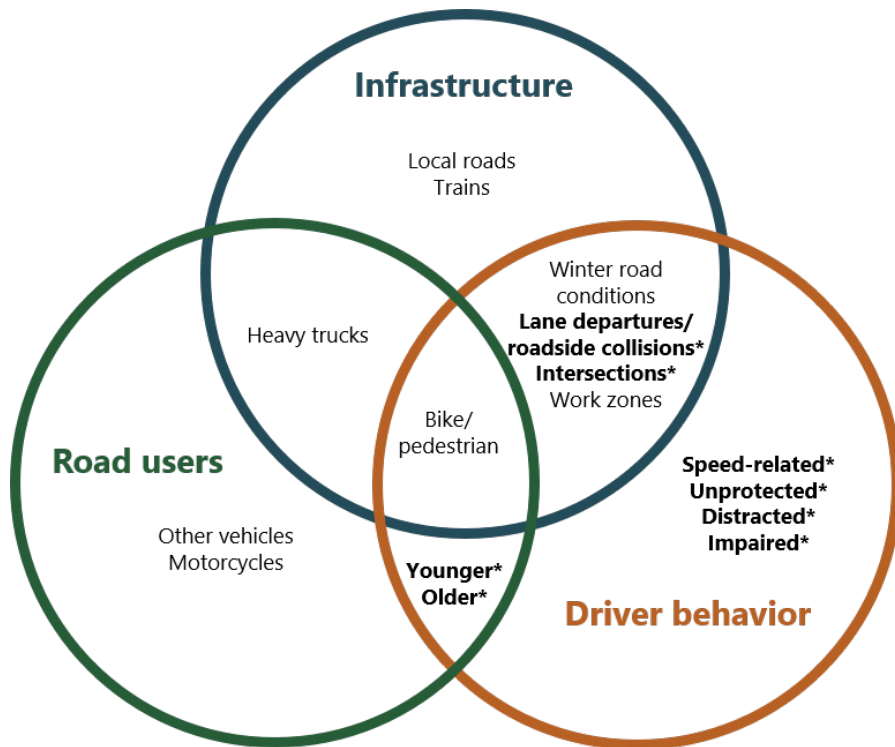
Infrastructure

Local roads
Trains

Heavy trucks

Winter road conditions
**Lane departures/ roadside collisions***
**Intersections***
Work zones

Bike/ pedestrian

Road users

Other vehicles
Motorcycles

**Younger***
**Older***

**Speed-related***
**Unprotected***
**Distracted***
**Impaired***

Driver behavior